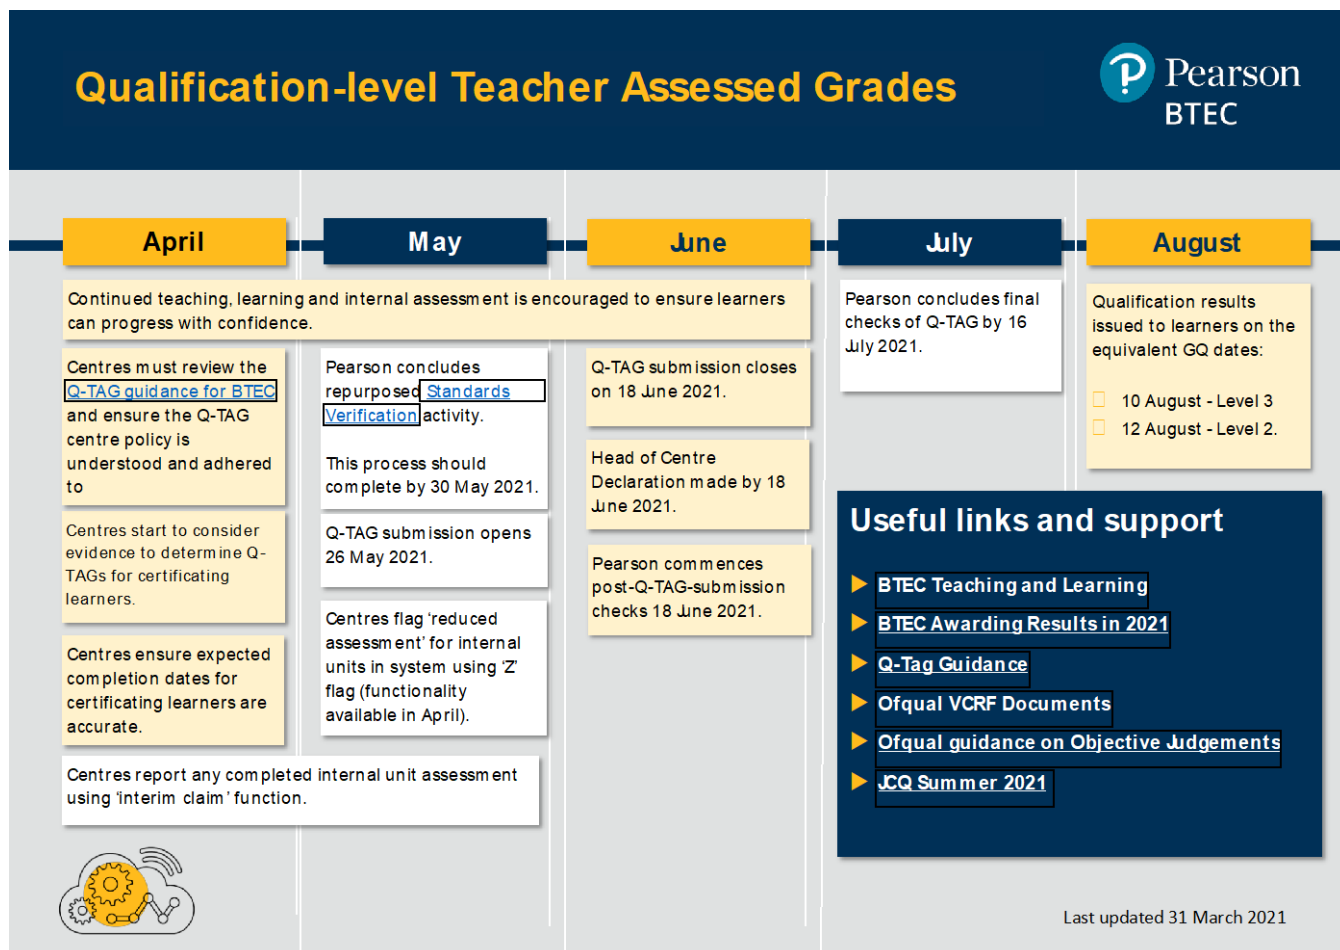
Qualification-level Teacher Assessed Grades

Pearson
BTEC

April

May

June

July

August

Continued teaching, learning and internal assessment is encouraged to ensure learners can progress with confidence.

Centres must review the Q-TAG guidance for BTEC and ensure the Q-TAG centre policy is understood and adhered to

Centres start to consider evidence to determine Q-TAGs for certificating learners.

Centres ensure expected completion dates for certificating learners are accurate.

Centres report any completed internal unit assessment using 'interim claim' function.

Pearson concludes repurposed Standards Verification activity.

This process should complete by 30 May 2021.

Q-TAG submission opens 26 May 2021.

Centres flag 'reduced assessment' for internal units in system using 'Z' flag (functionality available in April).

Q-TAG submission closes on 18 June 2021.

Head of Centre Declaration made by 18 June 2021.

Pearson commences post-Q-TAG-submission checks 18 June 2021.

Pearson concludes final checks of Q-TAG by 16 July 2021.

Qualification results issued to learners on the equivalent GQ dates:

10 August - Level 3
12 August - Level 2.

Useful links and support

BTEC Teaching and Learning
BTEC Awarding Results in 2021
Q-Tag Guidance
Ofqual VCRF Documents
Ofqual guidance on Objective Judgements
JCQ Summer 2021

Last updated 31 March 2021